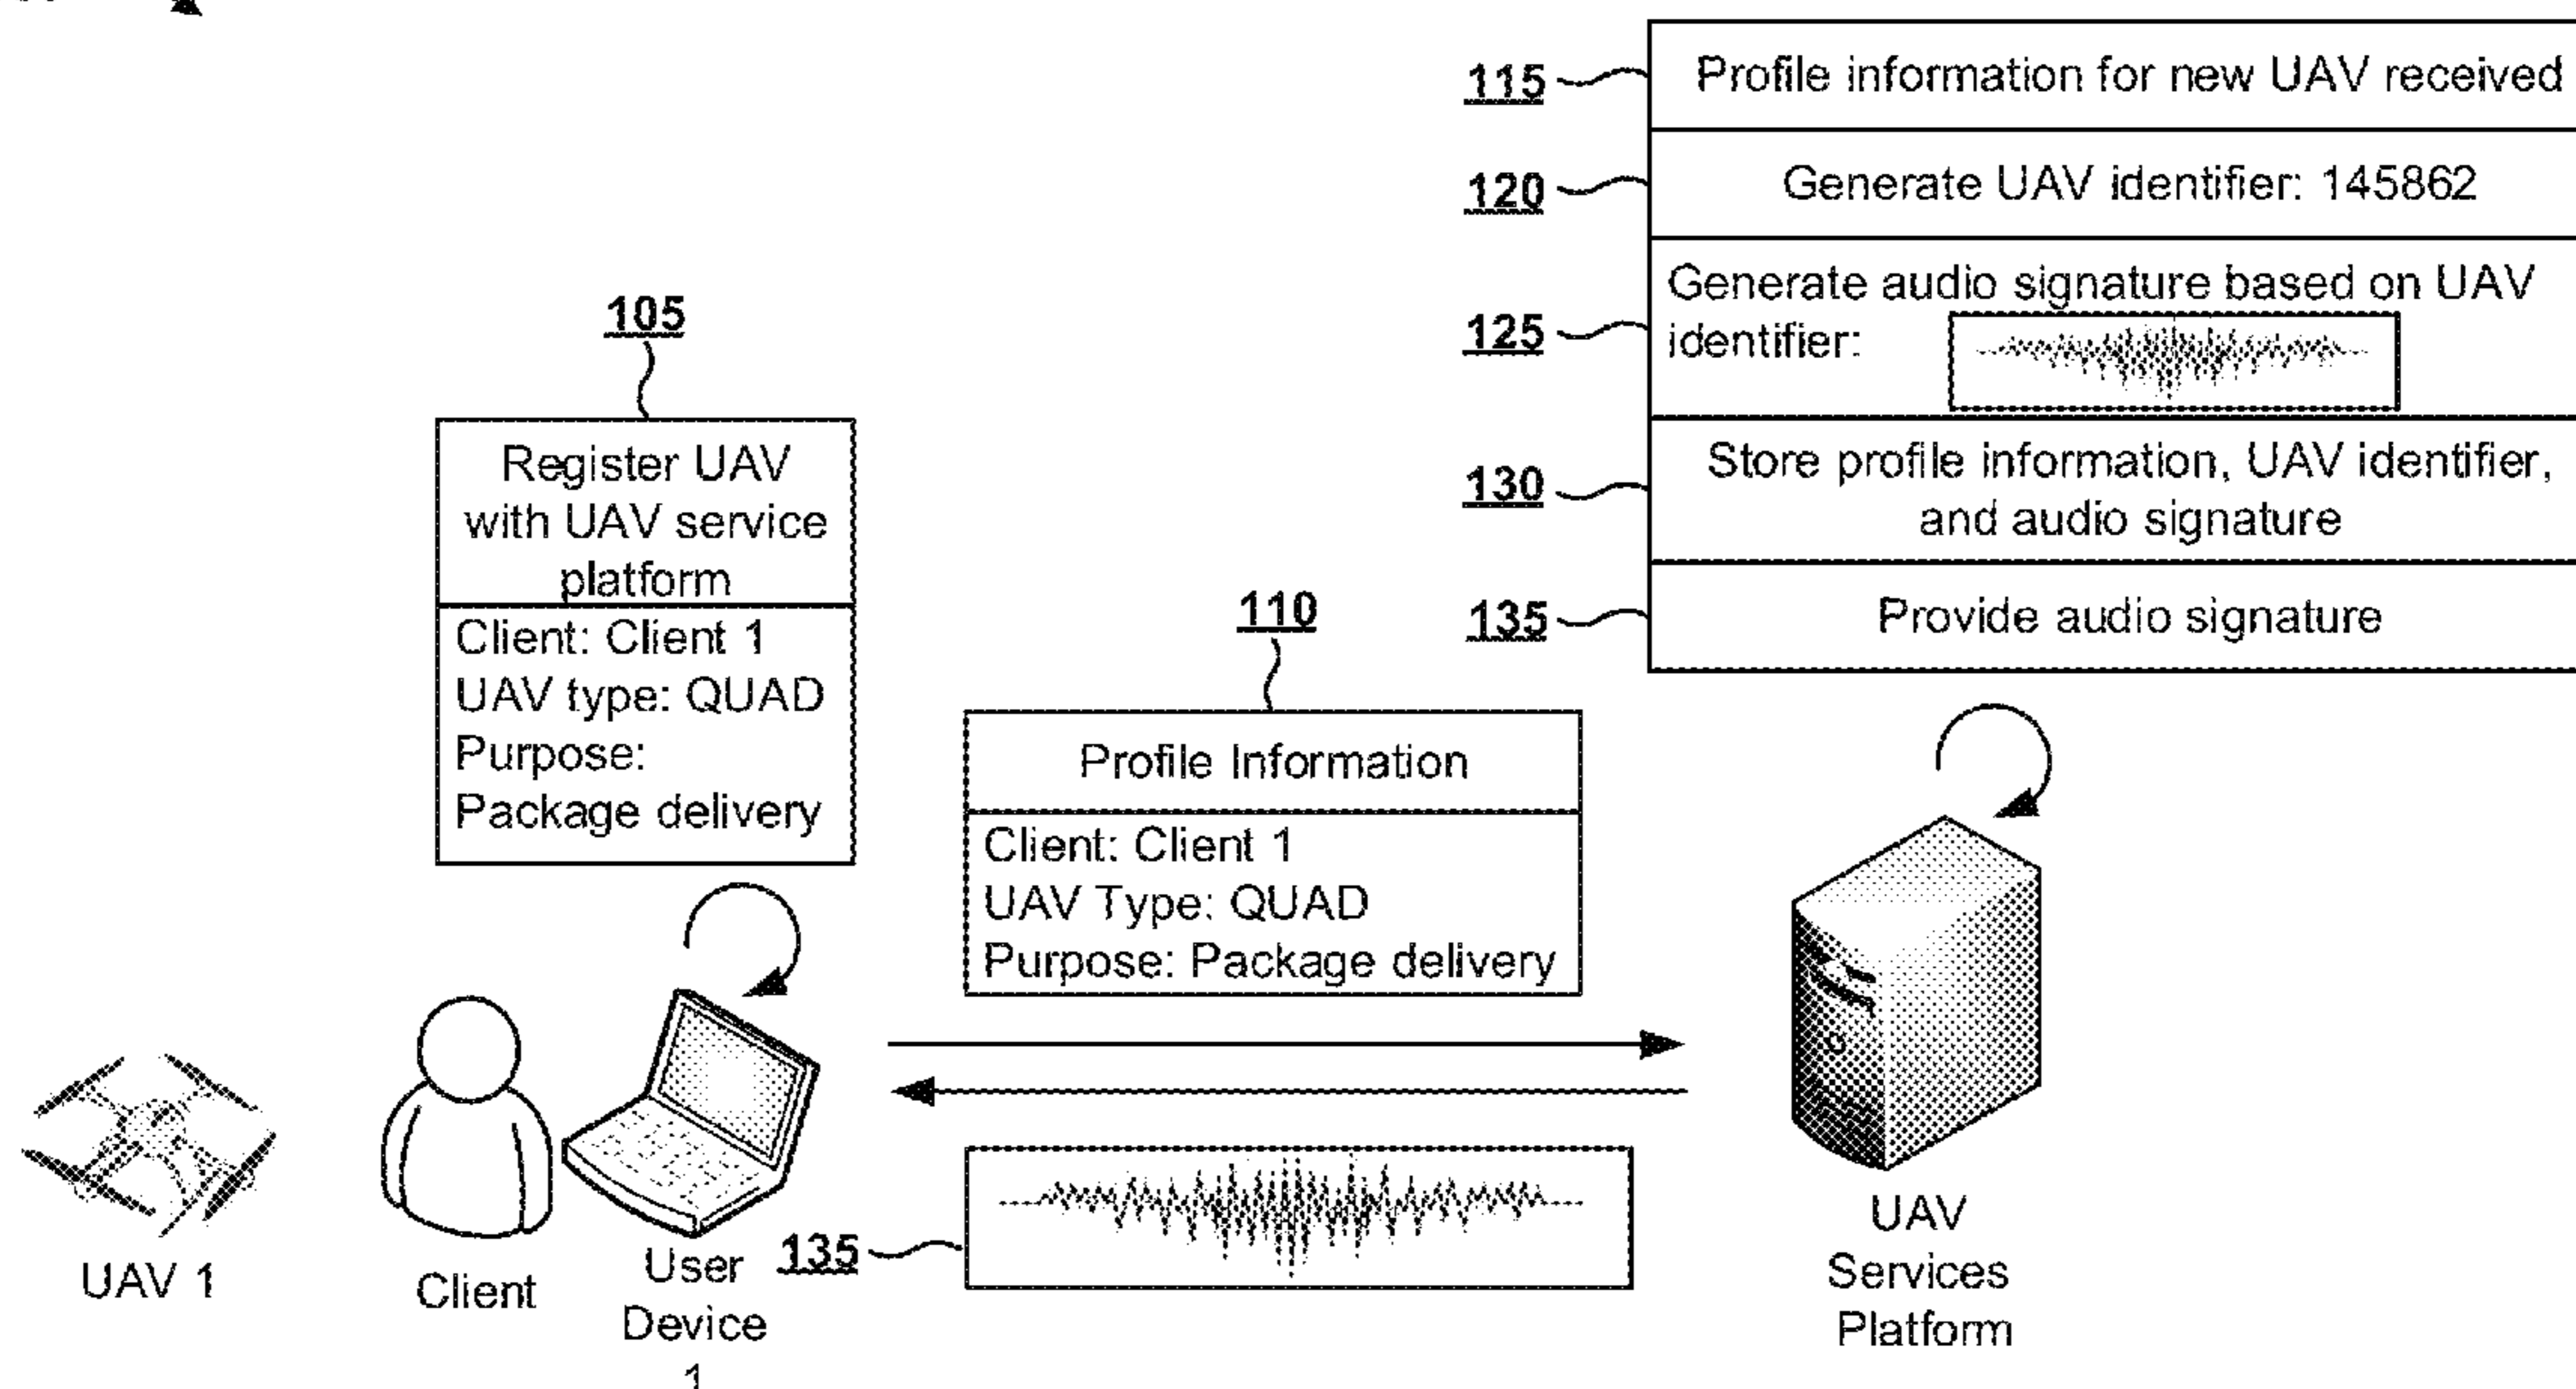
115 Profile information for new UAV received

120 Generate UAV identifier: 145862

125 Generate audio signature based on UAV identifier:

130 Store profile information, UAV identifier, and audio signature

135 Provide audio signature

105

Register UAV with UAV service platform

Client: Client 1
UAV type: QUAD
Purpose:
Package delivery

110

Profile Information

Client: Client 1
UAV Type: QUAD
Purpose: Package delivery

135

UAV 1

Client

User Device 1

UAV Services Platform